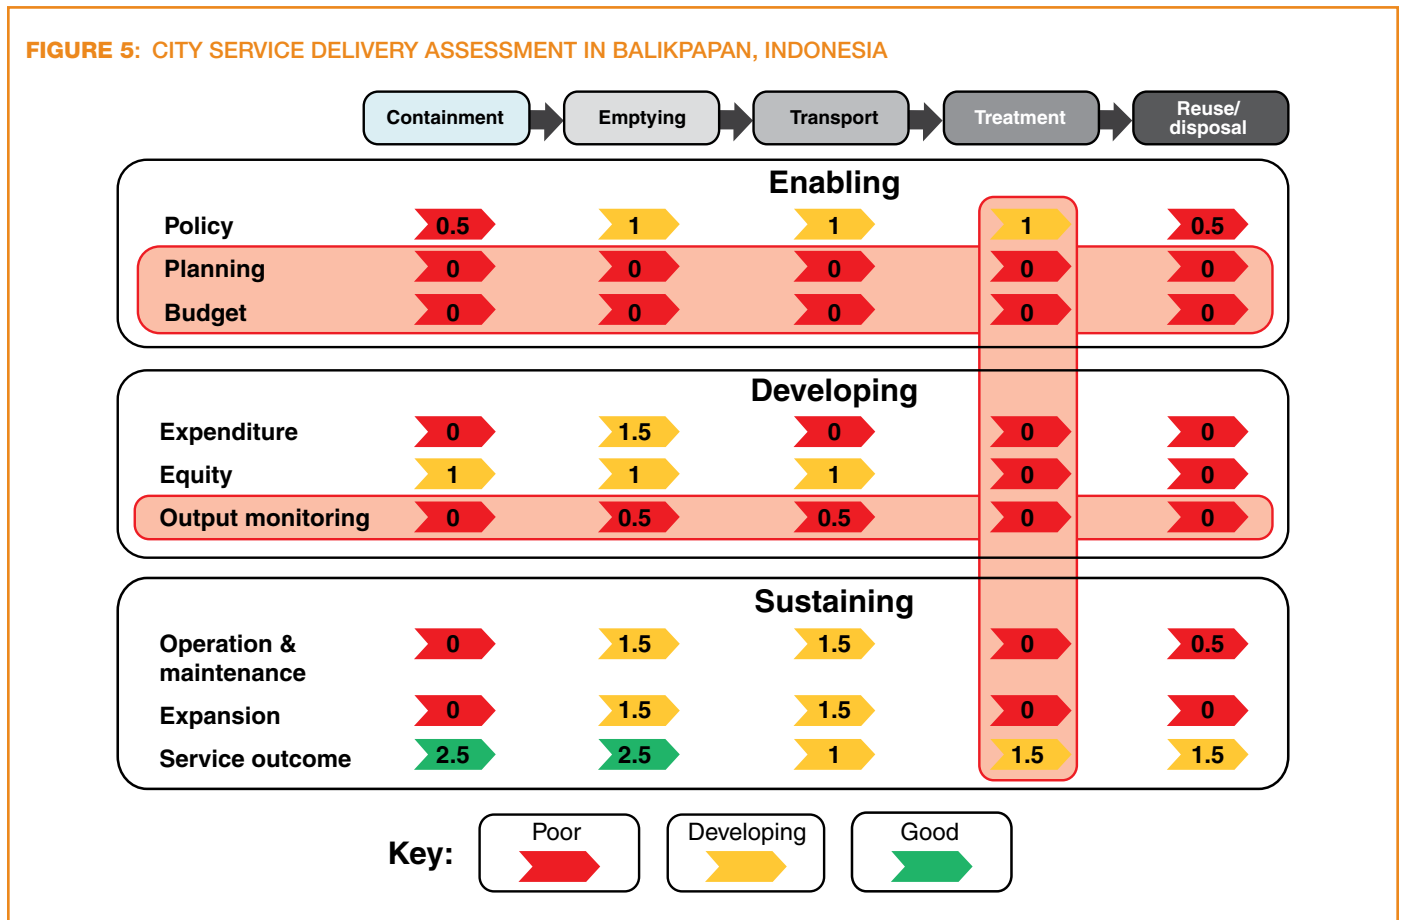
FIGURE 5: CITY SERVICE DELIVERY ASSESSMENT IN BALIKPAPAN, INDONESIA

Containment Emptying Transport Treatment Reuse/ disposal

Enabling

| | Containment | Emptying | Transport | Treatment | Reuse/ disposal |
|---|---|---|---|---|---|
| Policy | 0.5 | 1 | 1 | 1 | 0.5 |
| Planning | 0 | 0 | 0 | 0 | 0 |
| Budget | 0 | 0 | 0 | 0 | 0 |

Developing

| | Containment | Emptying | Transport | Treatment | Reuse/ disposal |
|---|---|---|---|---|---|
| Expenditure | 0 | 1.5 | 0 | 0 | 0 |
| Equity | 1 | 1 | 1 | 0 | 0 |
| Output monitoring | 0 | 0.5 | 0.5 | 0 | 0 |

Sustaining

| | Containment | Emptying | Transport | Treatment | Reuse/ disposal |
|---|---|---|---|---|---|
| Operation & maintenance | 0 | 1.5 | 1.5 | 0 | 0.5 |
| Expansion | 0 | 1.5 | 1.5 | 0 | 0 |
| Service outcome | 2.5 | 2.5 | 1 | 1.5 | 1.5 |

Key: Poor Developing Good